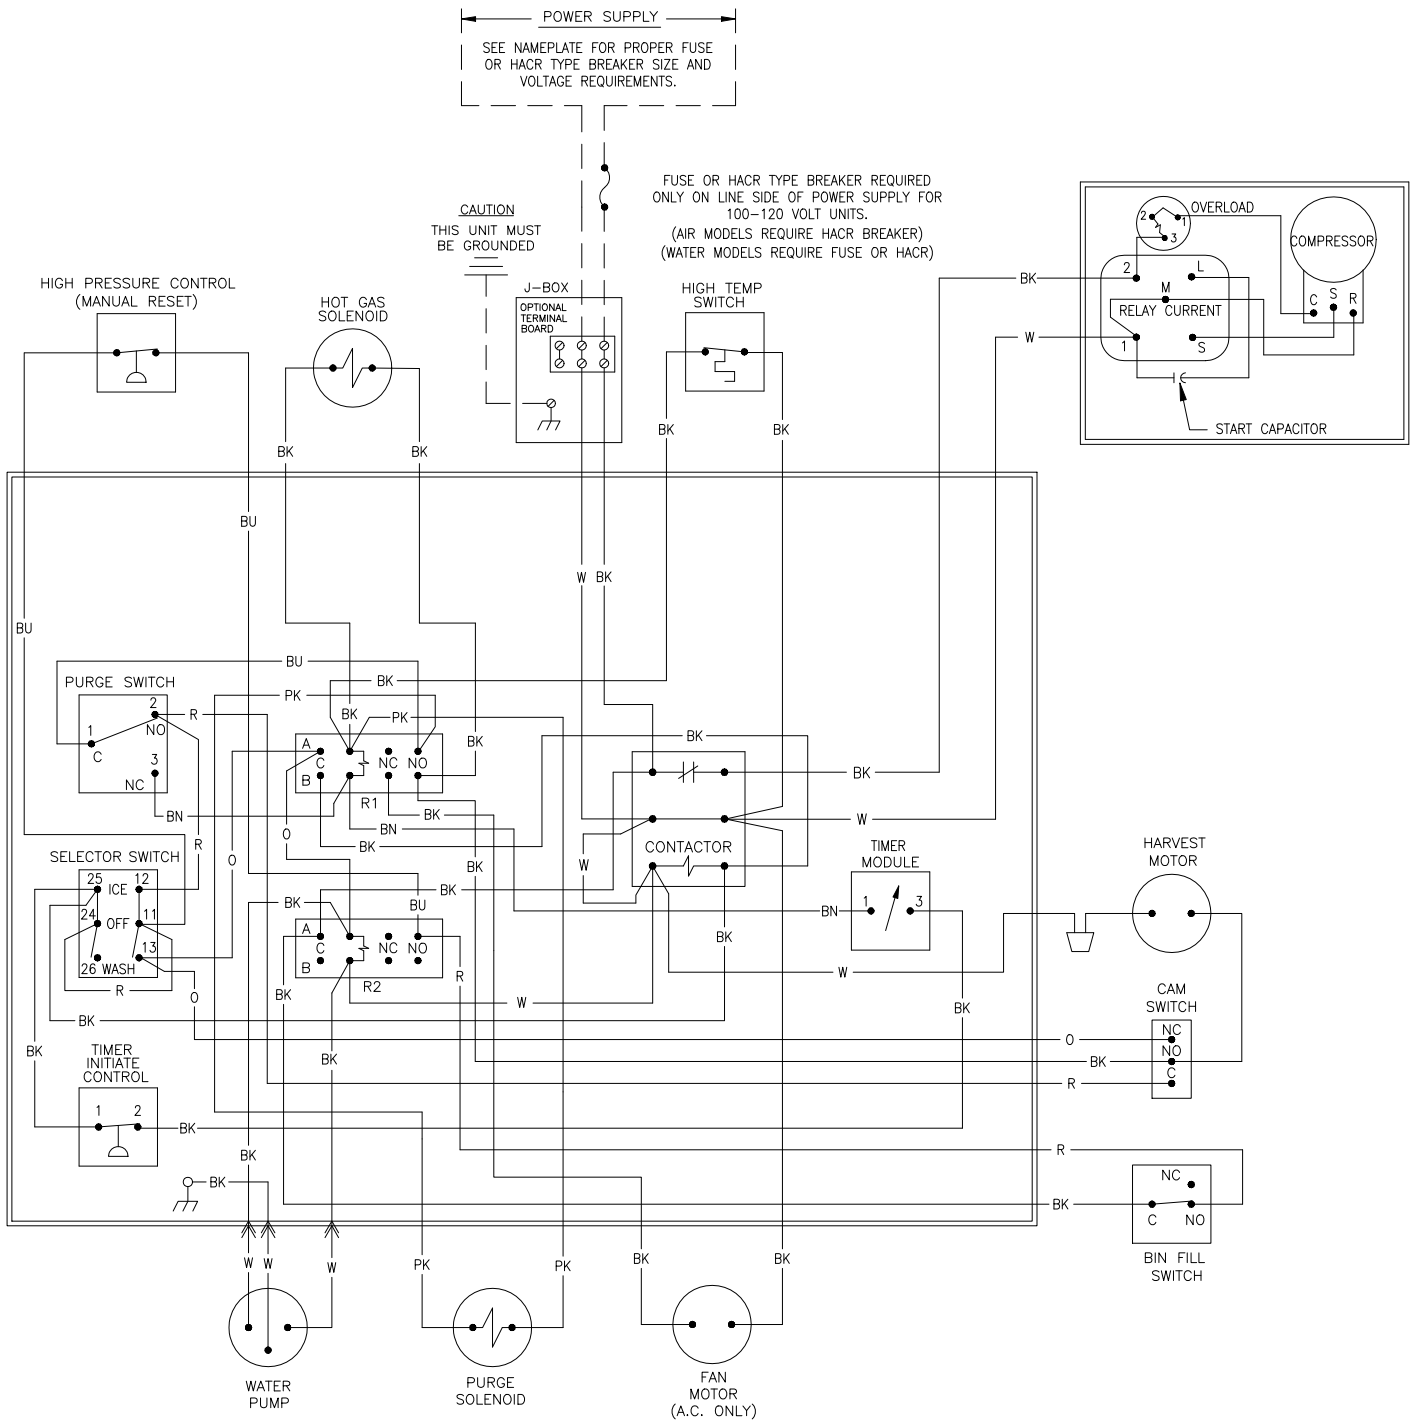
POWER SUPPLY

SEE NAMEPLATE FOR PROPER FUSE OR HACR TYPE BREAKER SIZE AND VOLTAGE REQUIREMENTS.

FUSE OR HACR TYPE BREAKER REQUIRED ONLY ON LINE SIDE OF POWER SUPPLY FOR 100–120 VOLT UNITS.
(AIR MODELS REQUIRE HACR BREAKER)
(WATER MODELS REQUIRE FUSE OR HACR)

CAUTION
THIS UNIT MUST BE GROUNDED

HIGH PRESSURE CONTROL
(MANUAL RESET)

HOT GAS SOLENOID

J–BOX
OPTIONAL TERMINAL BOARD

HIGH TEMP SWITCH

OVERLOAD
2 1 3
COMPRESSOR
2 L M
RELAY CURRENT
1 S
C S R
START CAPACITOR

BK
W
BK BK BK BK
BU
W BK
BU

PURGE SWITCH
1 C
2 NO
3 NC
R
BU
BK
PK
BK PK
A C B
NC NO
R1
BK
BN
BK
BN
BK

SELECTOR SWITCH
25 ICE 12
24 OFF 11
26 WASH 13
R
R
O
O
BK
A C B
NC NO
R2
BU
BK
W

CONTACTOR
BK
W
W
BK

TIMER MODULE
1 3
BN
W

HARVEST MOTOR

CAM SWITCH
NC
NO
C
O
BK
R
BK

TIMER INITIATE CONTROL
1 2
BK
BK
BK
BK
BK
BK
BK
R
BK

BIN FILL SWITCH
NC
C NO

W W W
PK PK
BK BK

WATER PUMP

PURGE SOLENOID

FAN MOTOR
(A.C. ONLY)